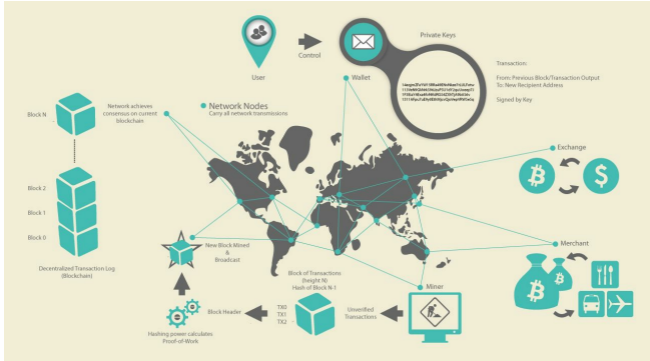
User

Control

Wallet

Private Keys

Transaction:

From: Previous Block/Transaction Output
To: New Recipient Address

Signed by Key

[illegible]

Block N

Network achieves consensus on current blockchain

Network Nodes
Carry all network transmissions

Block 2

Block 1

Block 0

Decentralized Transaction Log (Blockchain)

New Block Mined & Broadcast

Block of Transactions (height N)
Hash of Block N-1

Exchange

Merchant

Miner

Unverified Transactions

Block Header

TX0
TX1
TX2

Hashing power calculates Proof-of-Work